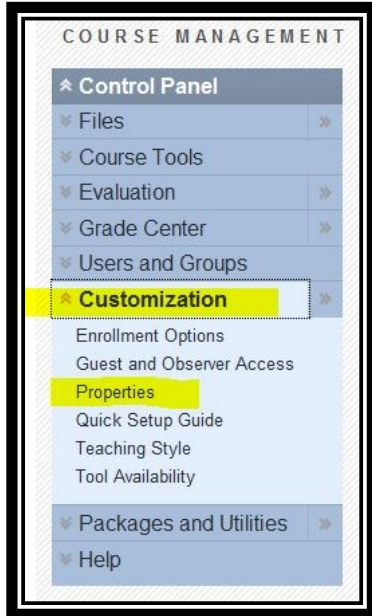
COURSE MANAGEMENT

Control Panel
Files
Course Tools
Evaluation
Grade Center
Users and Groups
Customization
Enrollment Options
Guest and Observer Access
Properties
Quick Setup Guide
Teaching Style
Tool Availability
Packages and Utilities
Help